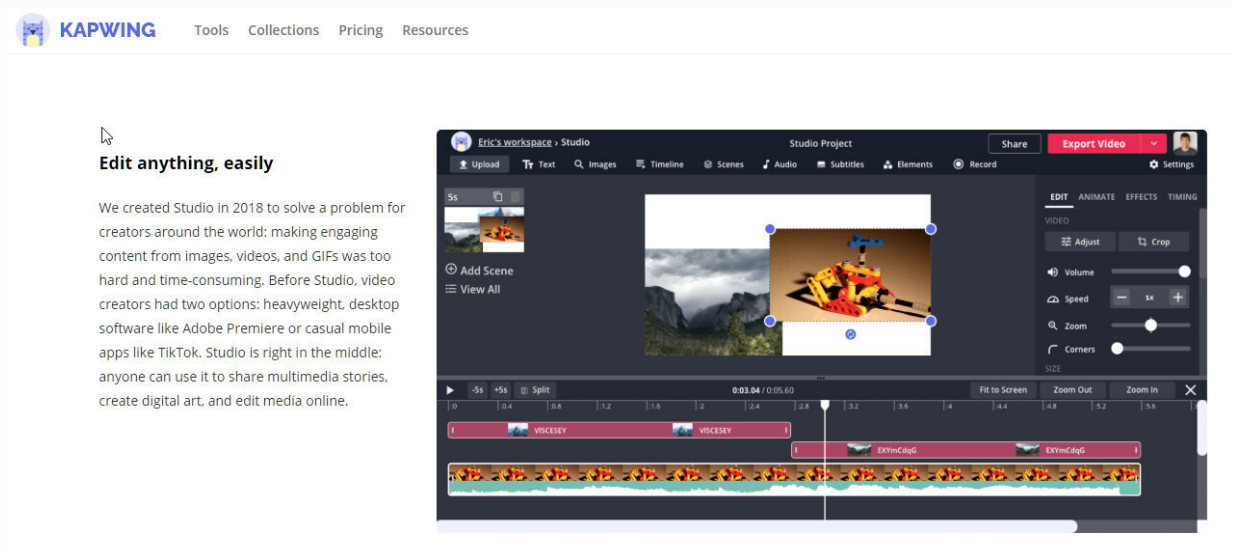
KAPWING Tools Collections Pricing Resources

Edit anything, easily

We created Studio in 2018 to solve a problem for creators around the world: making engaging content from images, videos, and GIFs was too hard and time-consuming. Before Studio, video creators had two options: heavyweight, desktop software like Adobe Premiere or casual mobile apps like TikTok. Studio is right in the middle: anyone can use it to share multimedia stories, create digital art, and edit media online.

Eric's workspace › Studio

Studio Project

Share

Export Video

Upload Text Images Timeline Scenes Audio Subtitles Elements Record Settings

5s

Add Scene

View All

EDIT ANIMATE EFFECTS TIMING

VIDEO

Adjust Crop

Volume

Speed − 1x +

Zoom

Corners

SIZE

-5s +5s Split 0:03.04 / 0:05.60 Fit to Screen Zoom Out Zoom In

0 0.4 0.8 1.2 1.6 2 2.4 2.8 3.2 3.6 4 4.4 4.8 5.2 5.6

VISCESEY VISCESEY

EXYmCdqG EXYmCdqG